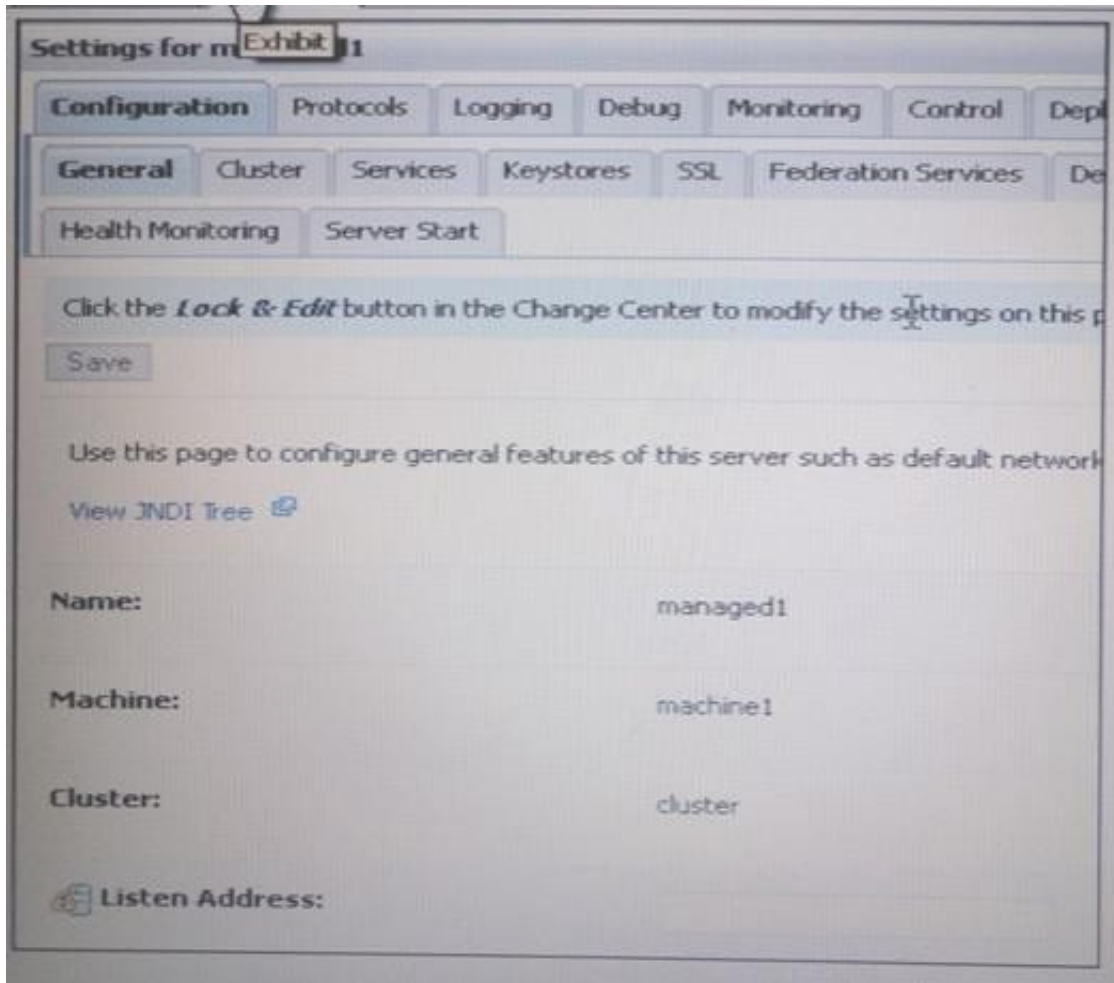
Settings for m Exhibit 1

Configuration | Protocols | Logging | Debug | Monitoring | Control | Depl

General | Cluster | Services | Keystores | SSL | Federation Services | De

Health Monitoring | Server Start

Click the *Lock & Edit* button in the Change Center to modify the settings on this p

Save

Use this page to configure general features of this server such as default network

View JNDI Tree

Name: managed1

Machine: machine1

Cluster: cluster

Listen Address: